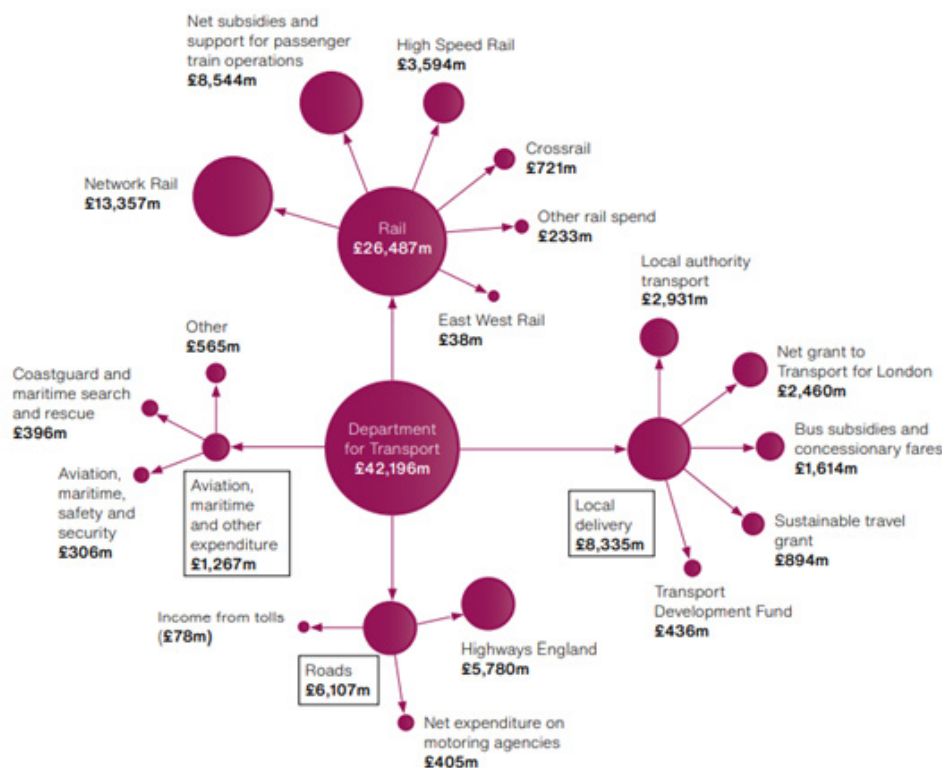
Net subsidies and support for passenger train operations
£8,544m

High Speed Rail
£3,594m

Crossrail
£721m

Network Rail
£13,357m

Rail
£26,487m

Other rail spend
£233m

East West Rail
£38m

Local authority transport
£2,931m

Net grant to Transport for London
£2,460m

Other
£565m

Coastguard and maritime search and rescue
£396m

Department for Transport
£42,196m

Bus subsidies and concessionary fares
£1,614m

Aviation, maritime, safety and security
£306m

Aviation, maritime and other expenditure
£1,267m

Local delivery
£8,335m

Sustainable travel grant
£894m

Transport Development Fund
£436m

Income from tolls
(£78m)

Highways England
£5,780m

Roads
£6,107m

Net expenditure on motoring agencies
£405m